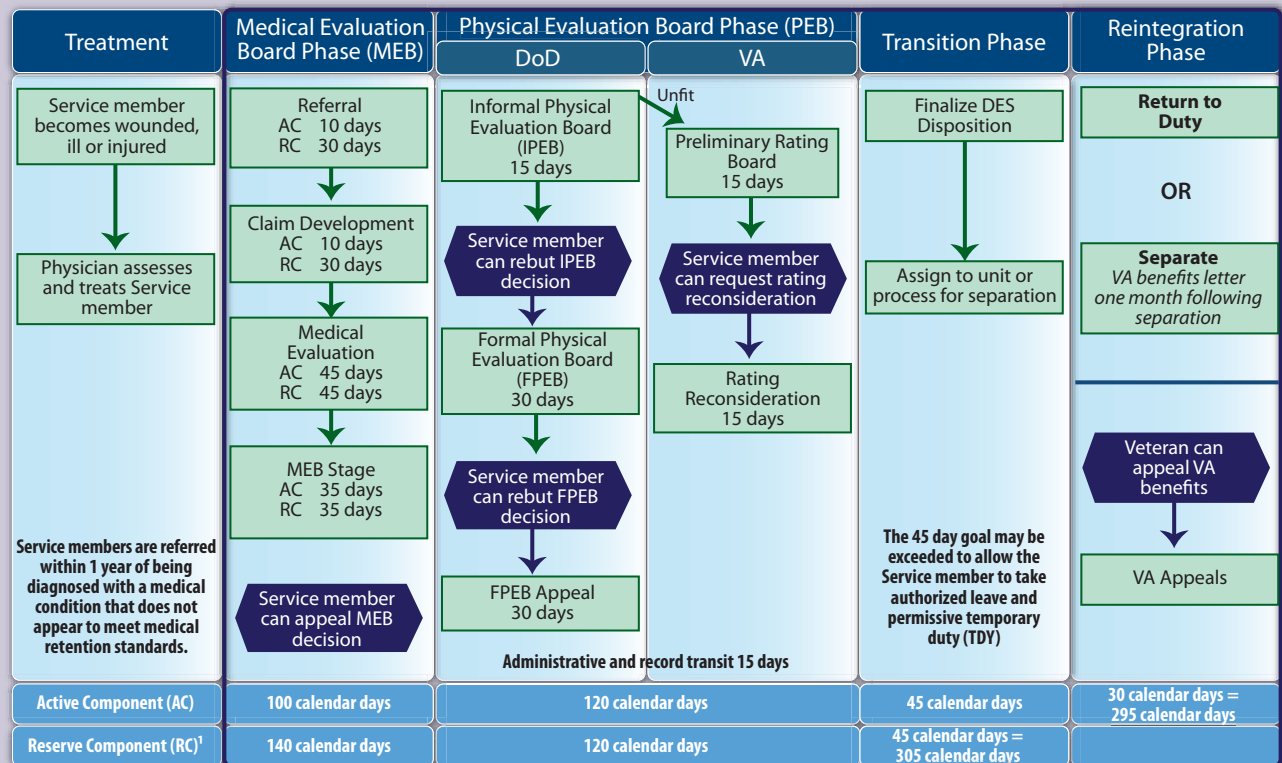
Treatment

Medical Evaluation Board Phase (MEB)

Physical Evaluation Board Phase (PEB)

DoD

VA

Transition Phase

Reintegration Phase

Service member becomes wounded, ill or injured

Physician assesses and treats Service member

Service members are referred within 1 year of being diagnosed with a medical condition that does not appear to meet medical retention standards.

Referral
AC 10 days
RC 30 days

Claim Development
AC 10 days
RC 30 days

Medical Evaluation
AC 45 days
RC 45 days

MEB Stage
AC 35 days
RC 35 days

Service member can appeal MEB decision

Informal Physical Evaluation Board (IPEB)
15 days

Service member can rebut IPEB decision

Formal Physical Evaluation Board (FPEB)
30 days

Service member can rebut FPEB decision

FPEB Appeal
30 days

Unfit

Preliminary Rating Board
15 days

Service member can request rating reconsideration

Rating Reconsideration
15 days

Administrative and record transit 15 days

Finalize DES Disposition

Assign to unit or process for separation

The 45 day goal may be exceeded to allow the Service member to take authorized leave and permissive temporary duty (TDY)

Return to Duty

OR

Separate
VA benefits letter one month following separation

Veteran can appeal VA benefits

VA Appeals

| Active Component (AC) | 100 calendar days | 120 calendar days | 45 calendar days | 30 calendar days = 295 calendar days |
|---|---|---|---|---|
| Reserve Component (RC)$^1$ | 140 calendar days | 120 calendar days | 45 calendar days = 305 calendar days | |